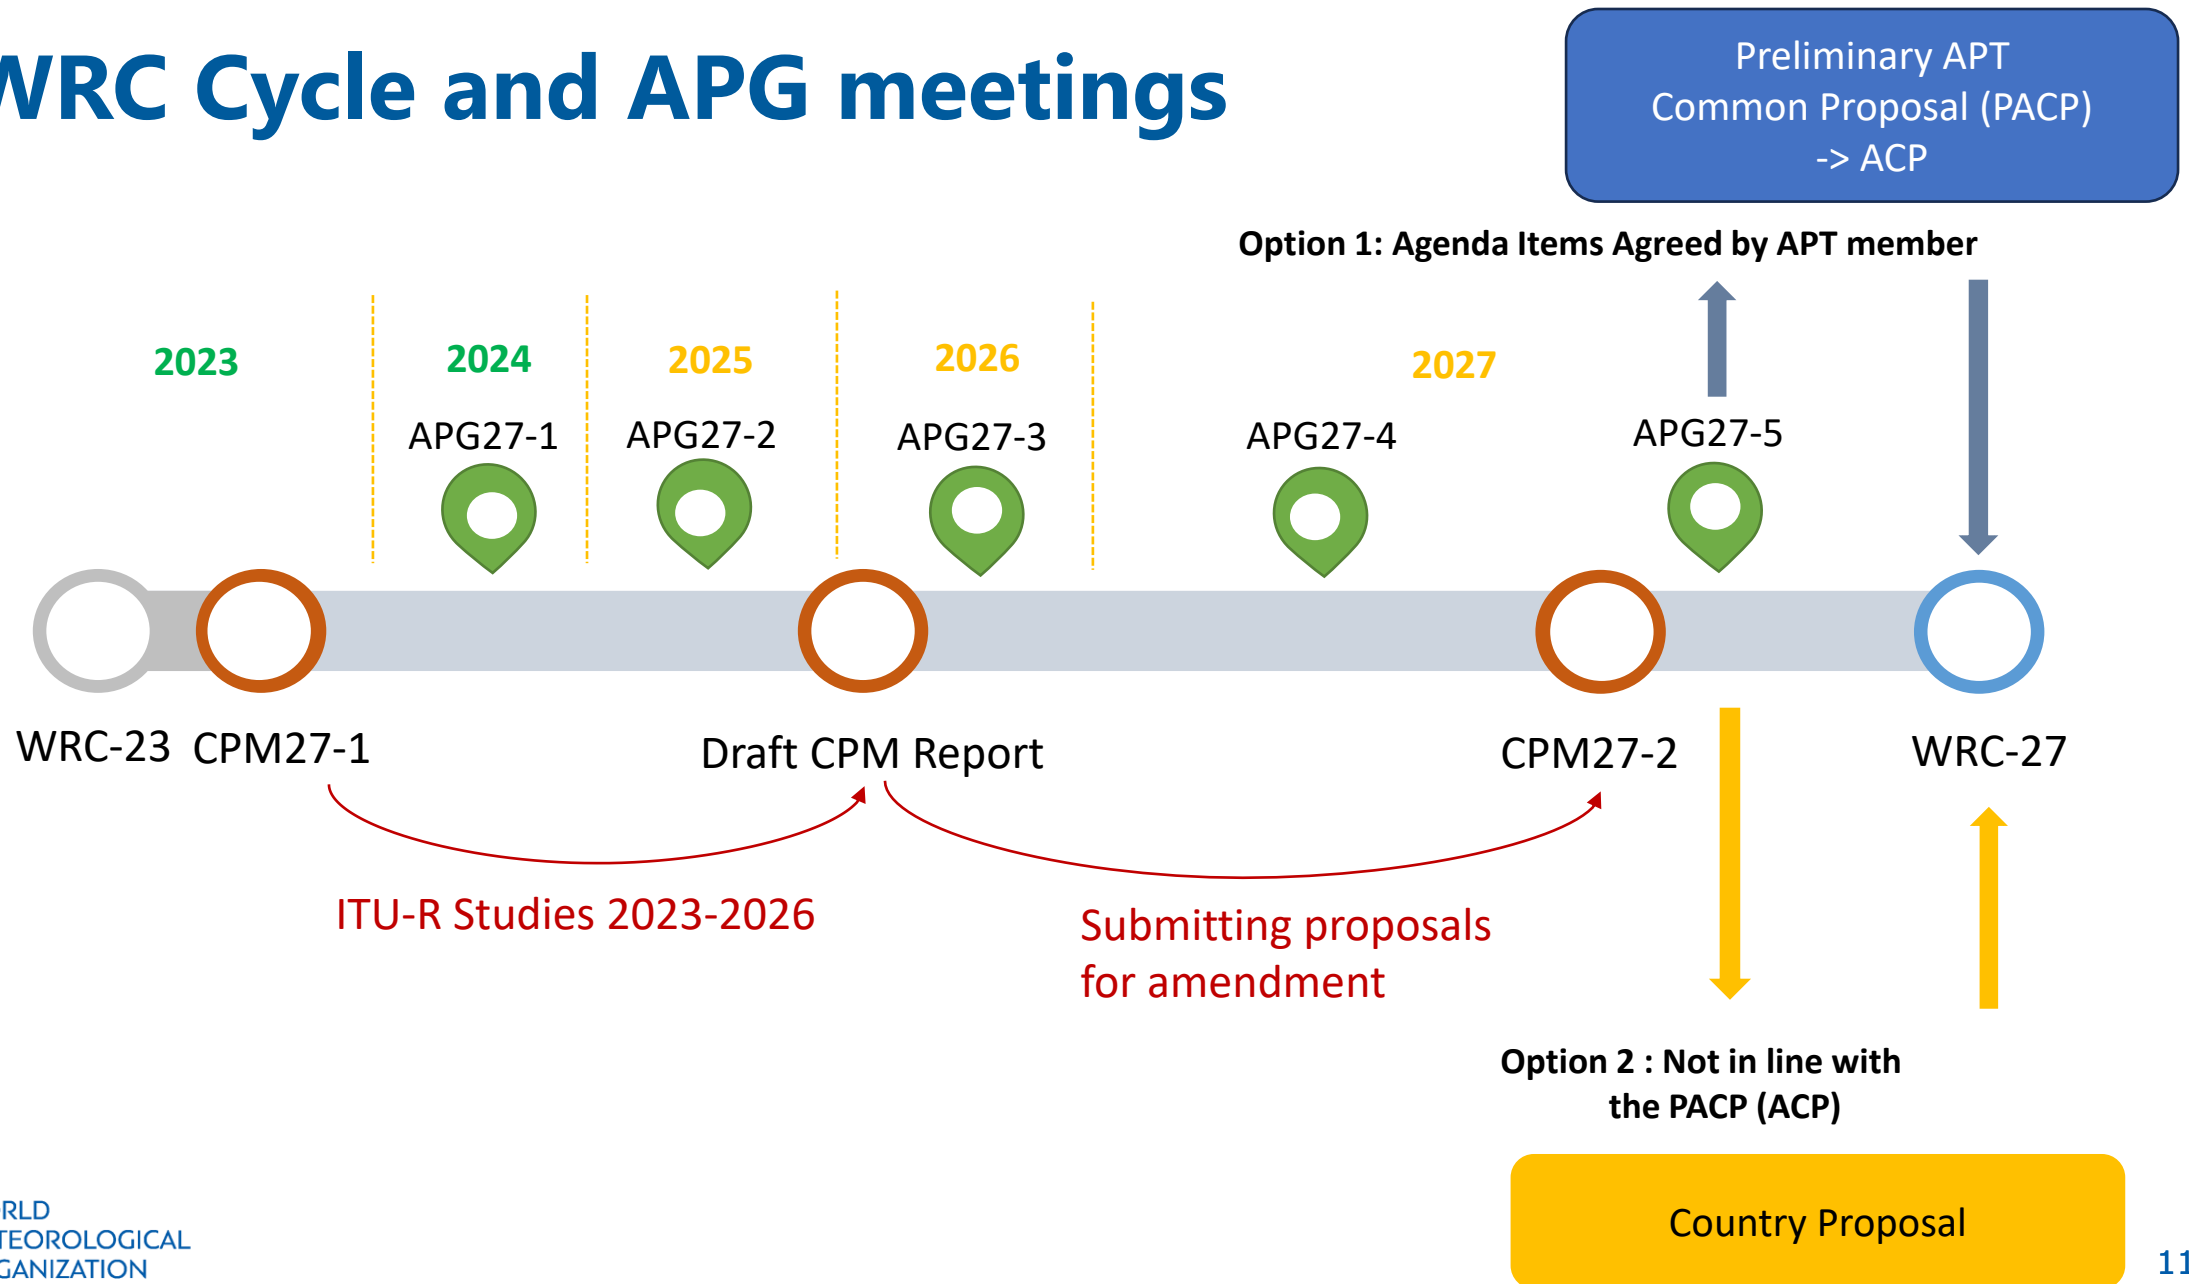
WRC Cycle and APG meetings

Preliminary APT Common Proposal (PACP) -> ACP

Option 1: Agenda Items Agreed by APT member

2023

2024

2025

2026

2027

APG27-1

APG27-2

APG27-3

APG27-4

APG27-5

WRC-23 CPM27-1

Draft CPM Report

CPM27-2

WRC-27

ITU-R Studies 2023-2026

Submitting proposals for amendment

Option 2 : Not in line with the PACP (ACP)

Country Proposal

RLD
TEOROLOGICAL
GANIZATION

11